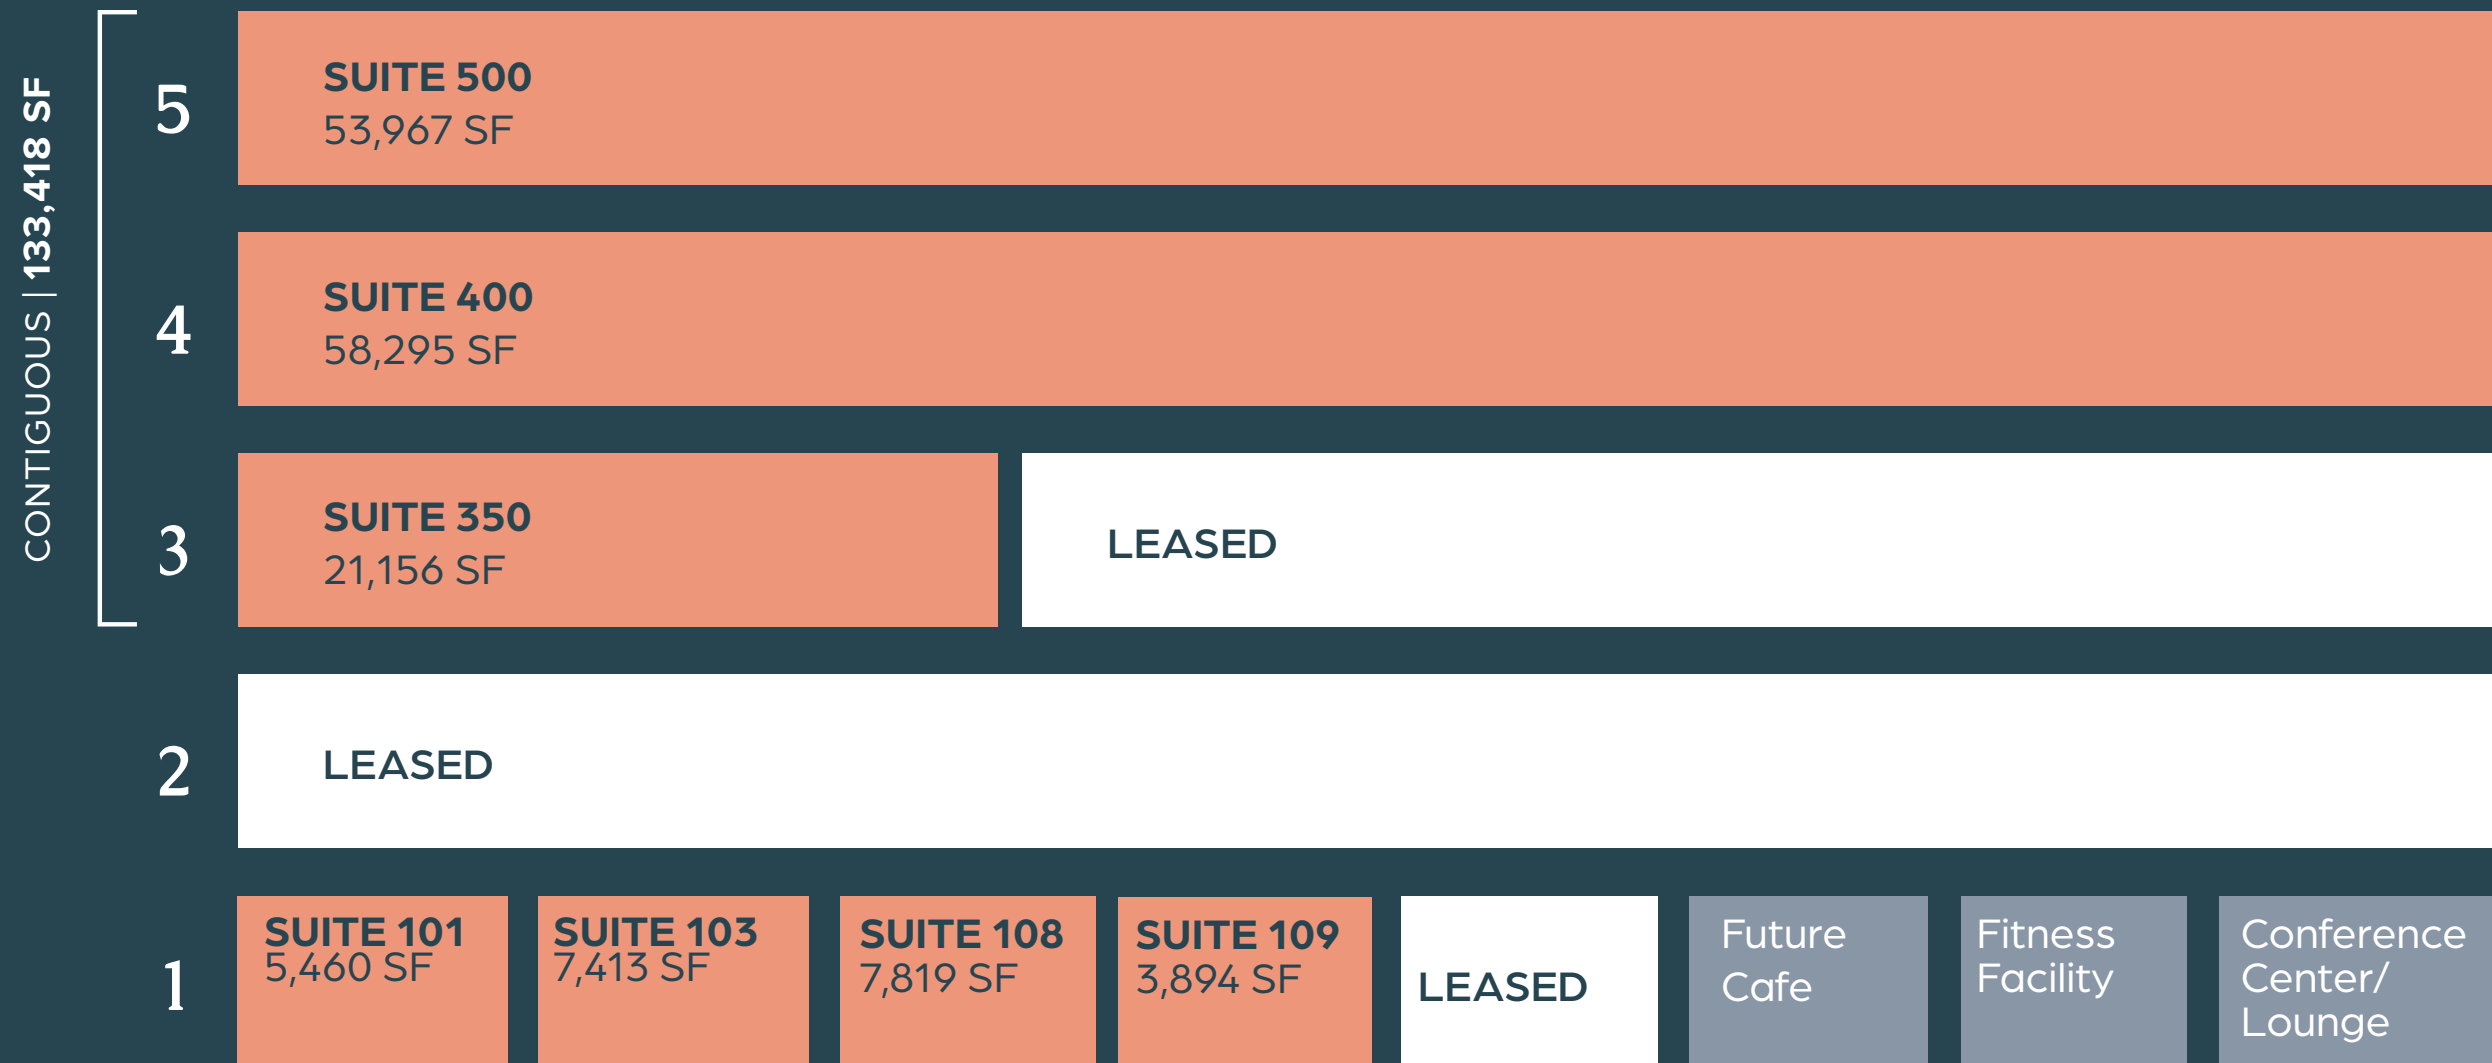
CONTIGUOUS | 133,418 SF

5
SUITE 500
53,967 SF

4
SUITE 400
58,295 SF

3
SUITE 350
21,156 SF

LEASED

2
LEASED

1
SUITE 101
5,460 SF

SUITE 103
7,413 SF

SUITE 108
7,819 SF

SUITE 109
3,894 SF

LEASED

Future Cafe

Fitness Facility

Conference Center/ Lounge